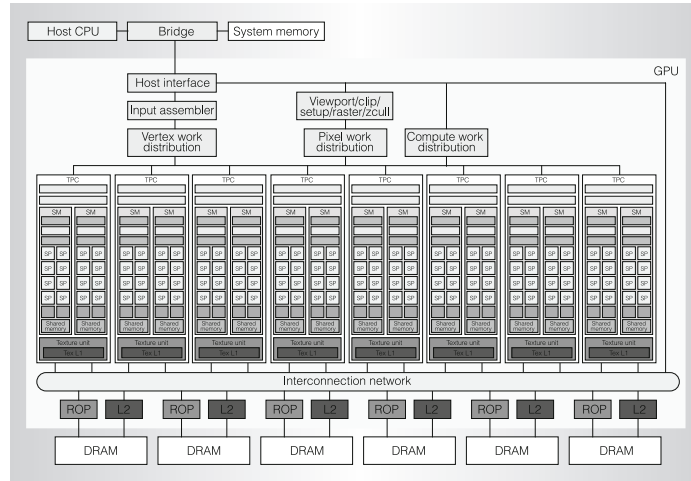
Host CPU
Bridge
System memory
GPU
Host interface
Input assembler
Viewport/clip/setup/raster/zcull
Vertex work distribution
Pixel work distribution
Compute work distribution

TPC
SM SM
SP SP SP SP
SP SP SP SP
SP SP SP SP
SP SP SP SP
Shared memory Shared memory
Texture unit
Tex L1

TPC
SM SM
SP SP SP SP
SP SP SP SP
SP SP SP SP
SP SP SP SP
Shared memory Shared memory
Texture unit
Tex L1

TPC
SM SM
SP SP SP SP
SP SP SP SP
SP SP SP SP
SP SP SP SP
Shared memory Shared memory
Texture unit
Tex L1

TPC
SM SM
SP SP SP SP
SP SP SP SP
SP SP SP SP
SP SP SP SP
Shared memory Shared memory
Texture unit
Tex L1

TPC
SM SM
SP SP SP SP
SP SP SP SP
SP SP SP SP
SP SP SP SP
Shared memory Shared memory
Texture unit
Tex L1

TPC
SM SM
SP SP SP SP
SP SP SP SP
SP SP SP SP
SP SP SP SP
Shared memory Shared memory
Texture unit
Tex L1

TPC
SM SM
SP SP SP SP
SP SP SP SP
SP SP SP SP
SP SP SP SP
Shared memory Shared memory
Texture unit
Tex L1

TPC
SM SM
SP SP SP SP
SP SP SP SP
SP SP SP SP
SP SP SP SP
Shared memory Shared memory
Texture unit
Tex L1

Interconnection network
ROP L2
ROP L2
ROP L2
ROP L2
ROP L2
ROP L2
DRAM
DRAM
DRAM
DRAM
DRAM
DRAM